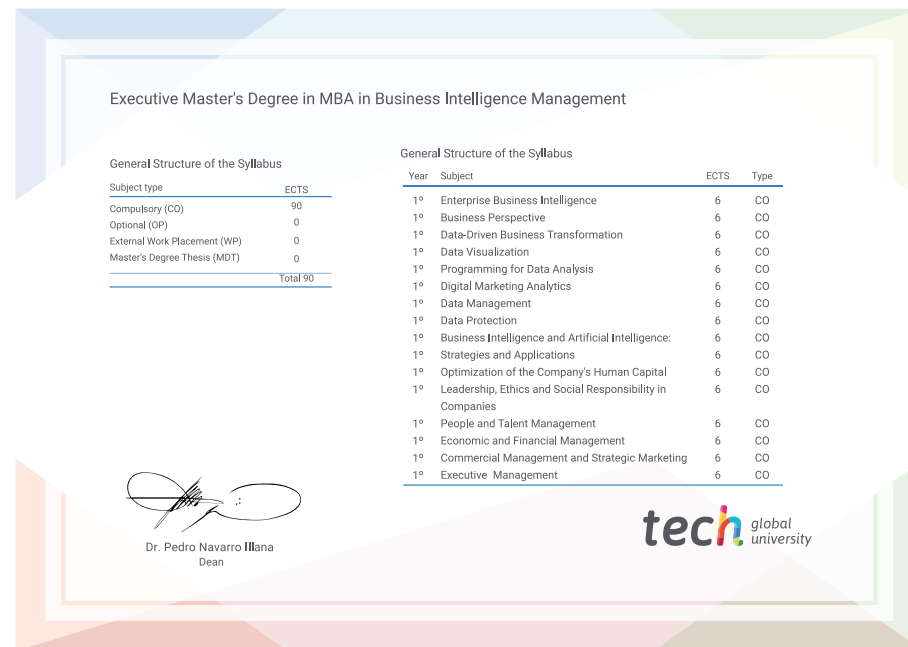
Executive Master's Degree in MBA in Business Intelligence Management

General Structure of the Syllabus

| Subject type | ECTS |
|---|---|
| Compulsory (CO) | 90 |
| Optional (OP) | 0 |
| External Work Placement (WP) | 0 |
| Master's Degree Thesis (MDT) | 0 |
| | Total 90 |

General Structure of the Syllabus

| Year | Subject | ECTS | Type |
|---|---|---|---|
| 1º | Enterprise Business Intelligence | 6 | CO |
| 1º | Business Perspective | 6 | CO |
| 1º | Data-Driven Business Transformation | 6 | CO |
| 1º | Data Visualization | 6 | CO |
| 1º | Programming for Data Analysis | 6 | CO |
| 1º | Digital Marketing Analytics | 6 | CO |
| 1º | Data Management | 6 | CO |
| 1º | Data Protection | 6 | CO |
| 1º | Business Intelligence and Artificial Intelligence: | 6 | CO |
| 1º | Strategies and Applications | 6 | CO |
| 1º | Optimization of the Company's Human Capital | 6 | CO |
| 1º | Leadership, Ethics and Social Responsibility in Companies | 6 | CO |
| 1º | People and Talent Management | 6 | CO |
| 1º | Economic and Financial Management | 6 | CO |
| 1º | Commercial Management and Strategic Marketing | 6 | CO |
| 1º | Executive Management | 6 | CO |

Dr. Pedro Navarro Illana
Dean

tech global university